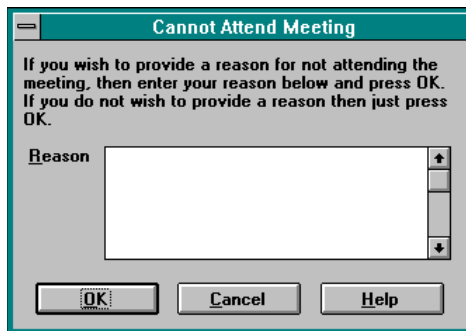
Cannot Attend Meeting

If you wish to provide a reason for not attending the meeting, then enter your reason below and press OK. If you do not wish to provide a reason then just press OK.

Reason

OK

Cancel

Help